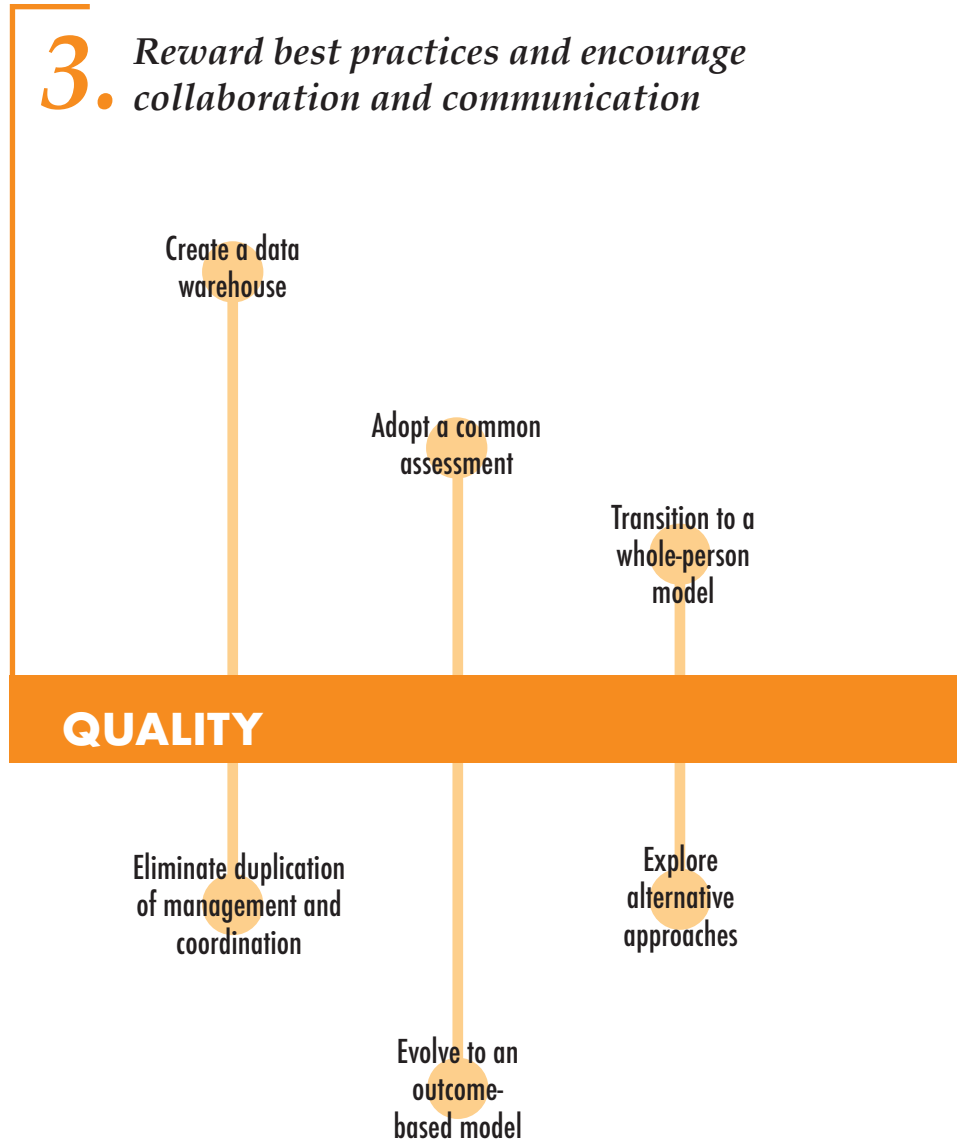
3. Reward best practices and encourage collaboration and communication

Create a data warehouse

Adopt a common assessment

Transition to a whole-person model

QUALITY

Eliminate duplication of management and coordination

Explore alternative approaches

Evolve to an outcome-based model